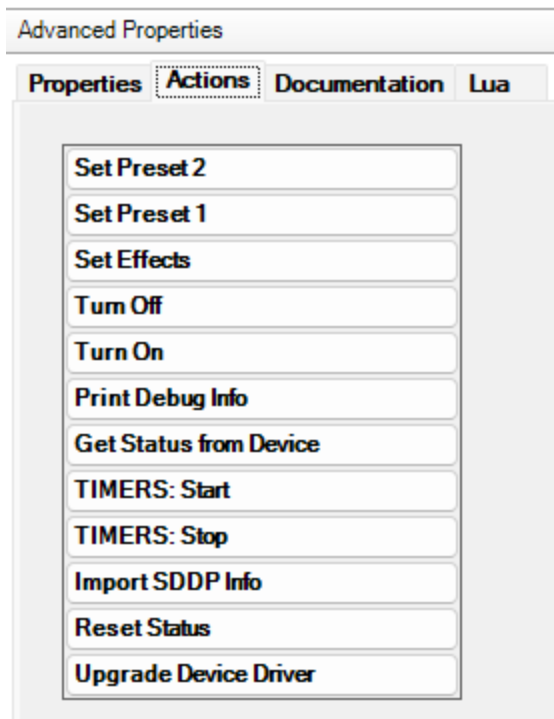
Advanced Properties

Properties Actions Documentation Lua

Set Preset 2
Set Preset 1
Set Effects
Turn Off
Turn On
Print Debug Info
Get Status from Device
TIMERS: Start
TIMERS: Stop
Import SDDP Info
Reset Status
Upgrade Device Driver